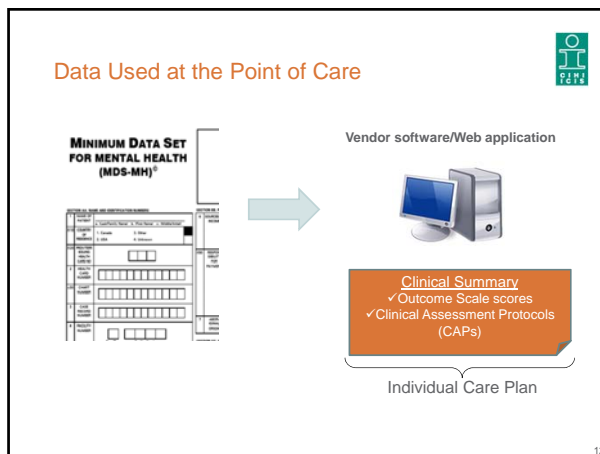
Data Used at the Point of Care

CIHI ICIS

MINIMUM DATA SET FOR MENTAL HEALTH (MDS-MH)©

1. Canada
2. USA
3. Other
4. Unknown

Vendor software/Web application

Clinical Summary
✓Outcome Scale scores
✓Clinical Assessment Protocols (CAPs)

Individual Care Plan

1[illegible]